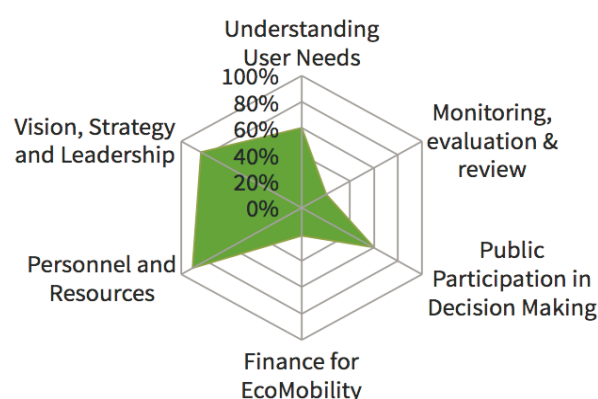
Understanding User Needs

100%
80%
60%
40%
20%
0%

Monitoring, evaluation & review

Public Participation in Decision Making

Finance for EcoMobility

Personnel and Resources

Vision, Strategy and Leadership